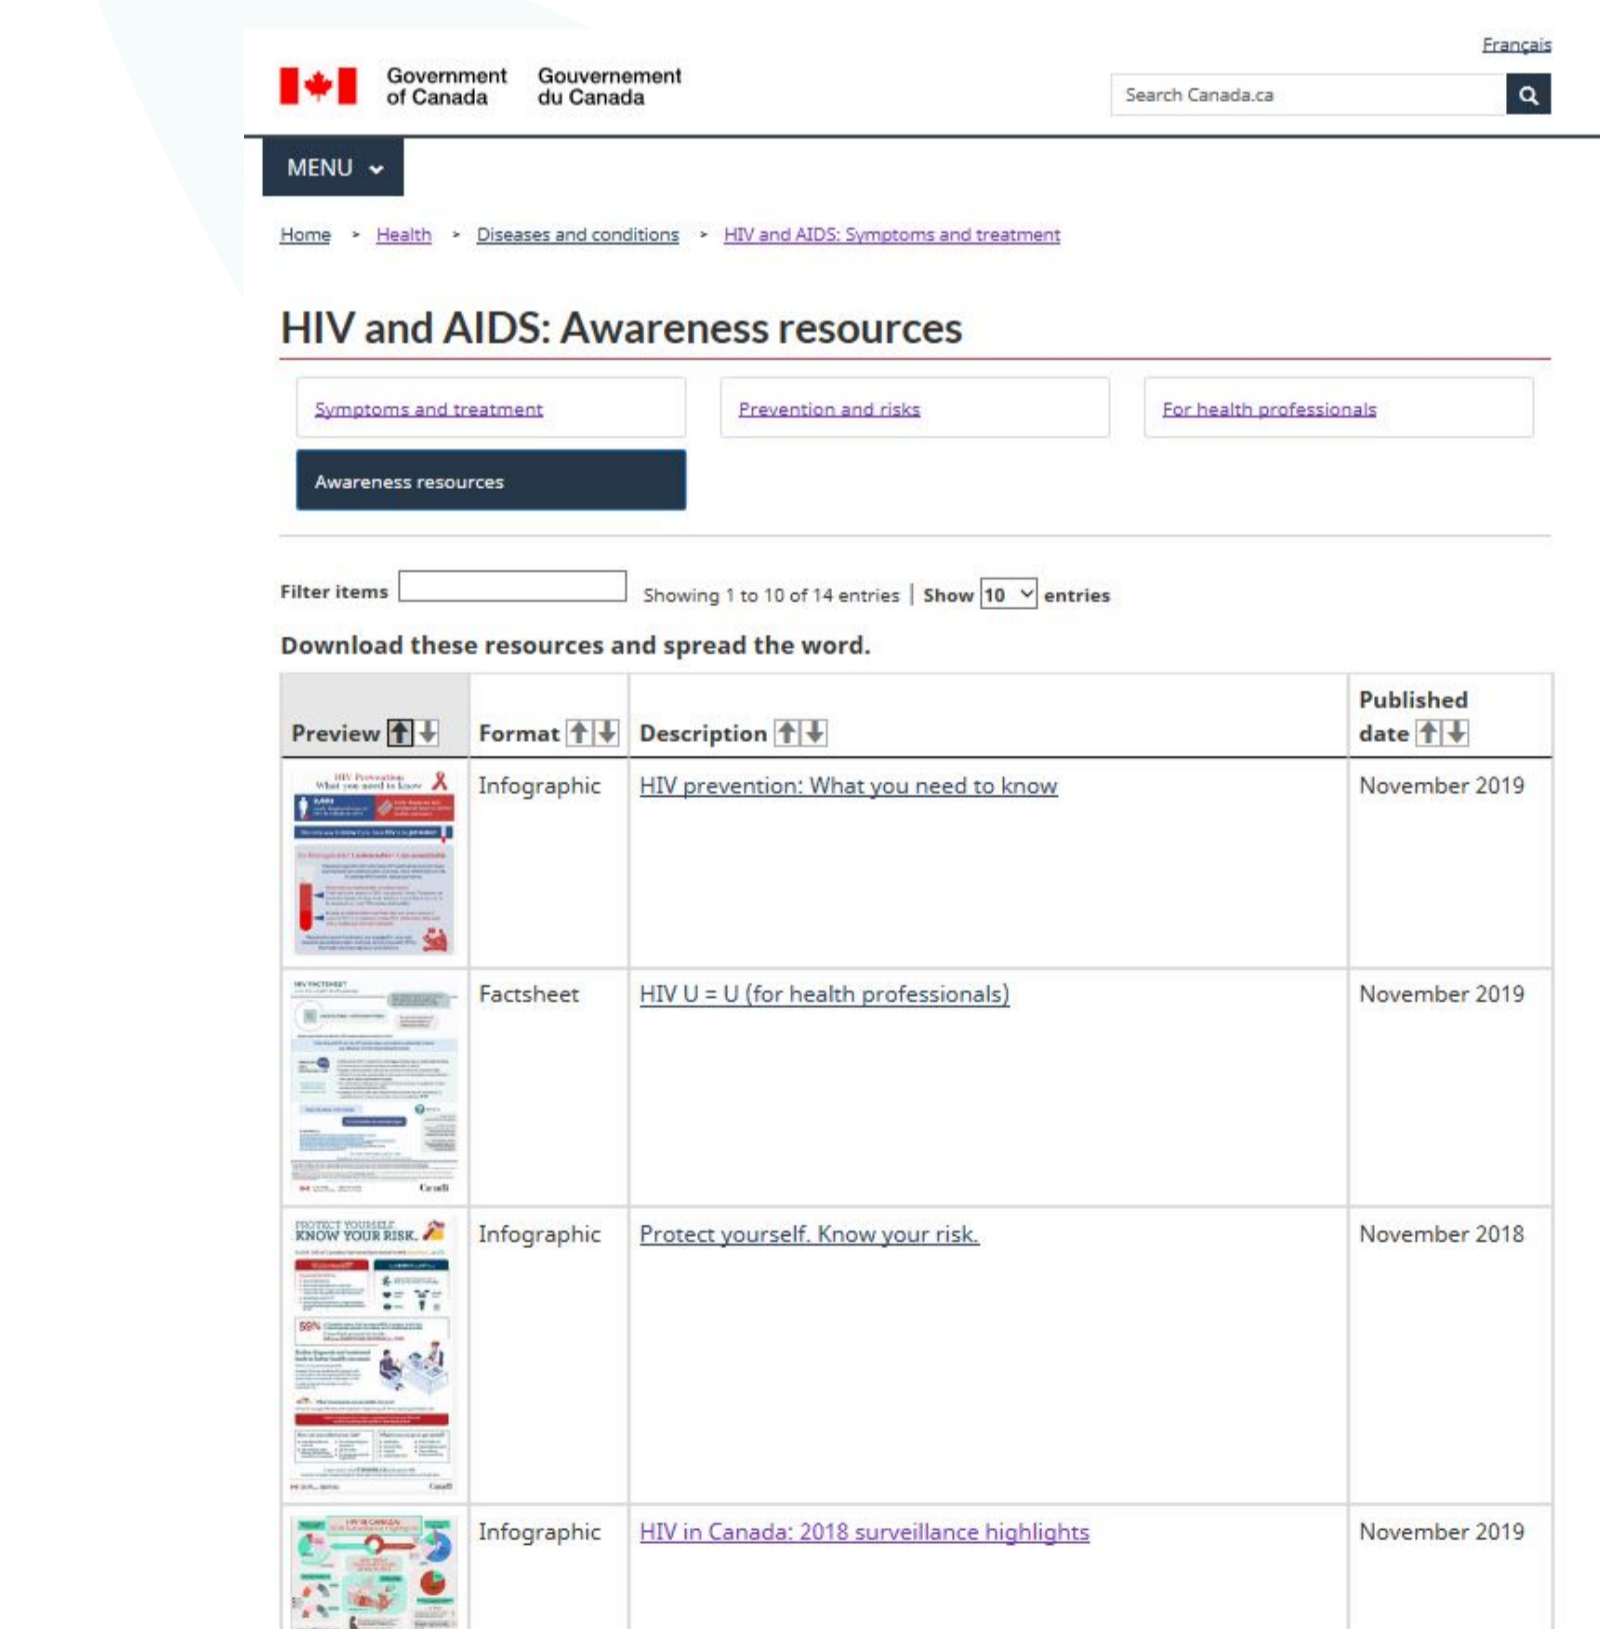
Français

Government of Canada Gouvernement du Canada

Search Canada.ca

MENU

Home > Health > Diseases and conditions > HIV and AIDS: Symptoms and treatment

HIV and AIDS: Awareness resources

Symptoms and treatment

Prevention and risks

For health professionals

Awareness resources

Filter items Showing 1 to 10 of 14 entries | Show 10 entries

Download these resources and spread the word.

| Preview | Format | Description | Published date |
|---|---|---|---|
| HIV Prevention What you need to know | Infographic | HIV prevention: What you need to know | November 2019 |
| HIV FACTSHEET | Factsheet | HIV U = U (for health professionals) | November 2019 |
| PROTECT YOURSELF. KNOW YOUR RISK. | Infographic | Protect yourself. Know your risk. | November 2018 |
| HIV IN CANADA | Infographic | HIV in Canada: 2018 surveillance highlights | November 2019 |